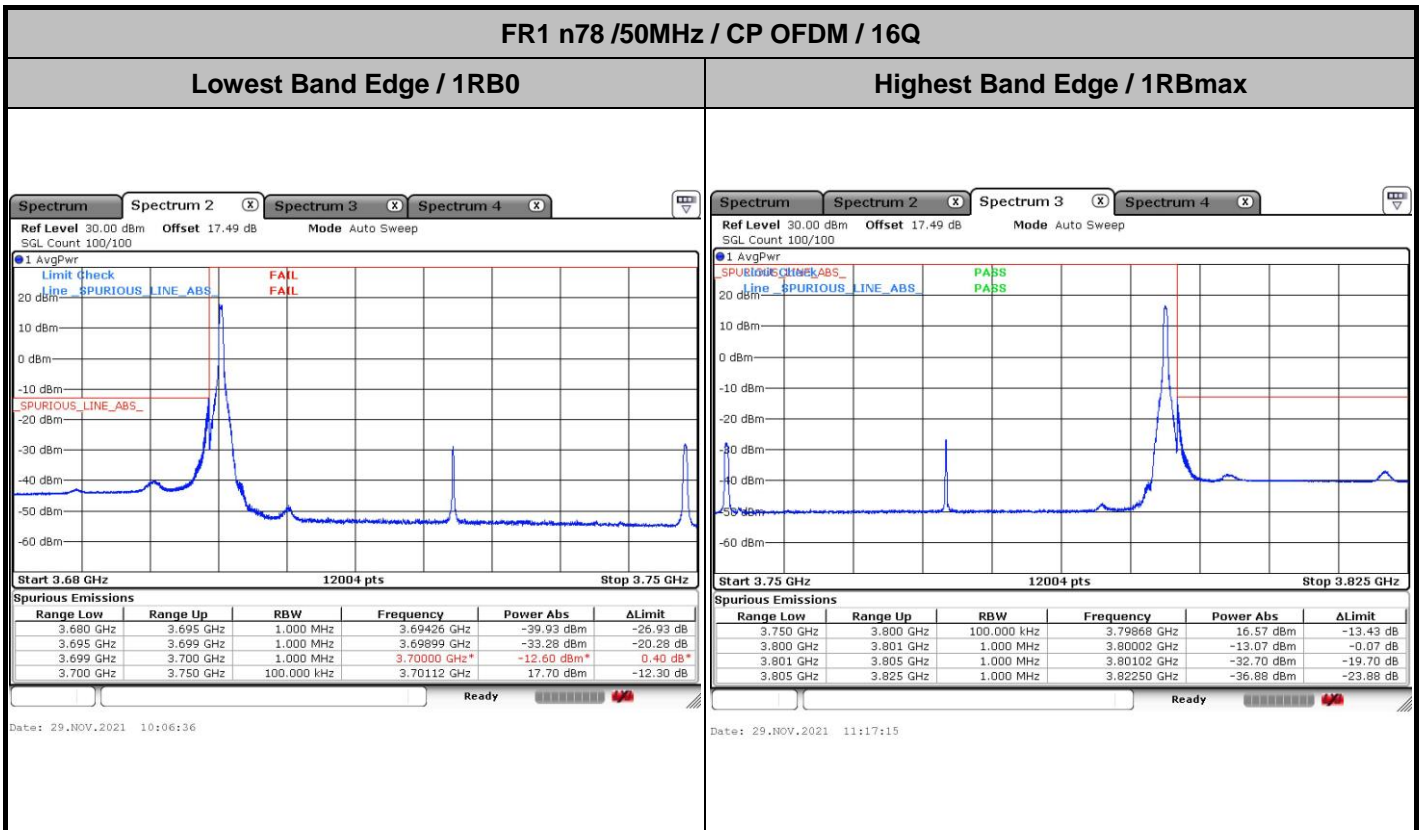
FR1 n78 /50MHz / CP OFDM / 16Q

Lowest Band Edge / 1RB0

Highest Band Edge / 1RBmax

Spectrum
Spectrum 2
Spectrum 3
Spectrum 4
Ref Level 30.00 dBm Offset 17.49 dB Mode Auto Sweep
SGL Count 100/100
1 AvgPwr
Limit Check FAIL
Line _SPURIOUS_LINE_ABS_ FAIL
20 dBm
10 dBm
0 dBm
-10 dBm
_SPURIOUS_LINE_ABS_
-20 dBm
-30 dBm
-40 dBm
-50 dBm
-60 dBm
Start 3.68 GHz 12004 pts Stop 3.75 GHz
Spurious Emissions

| Range Low | Range Up | RBW | Frequency | Power Abs | ΔLimit |
|---|---|---|---|---|---|
| 3.680 GHz | 3.695 GHz | 1.000 MHz | 3.69426 GHz | -39.93 dBm | -26.93 dB |
| 3.695 GHz | 3.699 GHz | 1.000 MHz | 3.69899 GHz | -33.28 dBm | -20.28 dB |
| 3.699 GHz | 3.700 GHz | 1.000 MHz | 3.70000 GHz* | -12.60 dBm* | 0.40 dB* |
| 3.700 GHz | 3.750 GHz | 100.000 kHz | 3.70112 GHz | 17.70 dBm | -12.30 dB |

Ready
Date: 29.NOV.2021 10:06:36

Spectrum
Spectrum 2
Spectrum 3
Spectrum 4
Ref Level 30.00 dBm Offset 17.49 dB Mode Auto Sweep
SGL Count 100/100
1 AvgPwr
_SPURIOUS_LINE_ABS_
Limit Check PASS
Line _SPURIOUS_LINE_ABS_ PASS
20 dBm
10 dBm
0 dBm
-10 dBm
-20 dBm
-30 dBm
-40 dBm
-50 dBm
-60 dBm
Start 3.75 GHz 12004 pts Stop 3.825 GHz
Spurious Emissions

| Range Low | Range Up | RBW | Frequency | Power Abs | ΔLimit |
|---|---|---|---|---|---|
| 3.750 GHz | 3.800 GHz | 100.000 kHz | 3.79868 GHz | 16.57 dBm | -13.43 dB |
| 3.800 GHz | 3.801 GHz | 1.000 MHz | 3.80002 GHz | -13.07 dBm | -0.07 dB |
| 3.801 GHz | 3.805 GHz | 1.000 MHz | 3.80102 GHz | -32.70 dBm | -19.70 dB |
| 3.805 GHz | 3.825 GHz | 1.000 MHz | 3.82250 GHz | -36.88 dBm | -23.88 dB |

Ready
Date: 29.NOV.2021 11:17:15